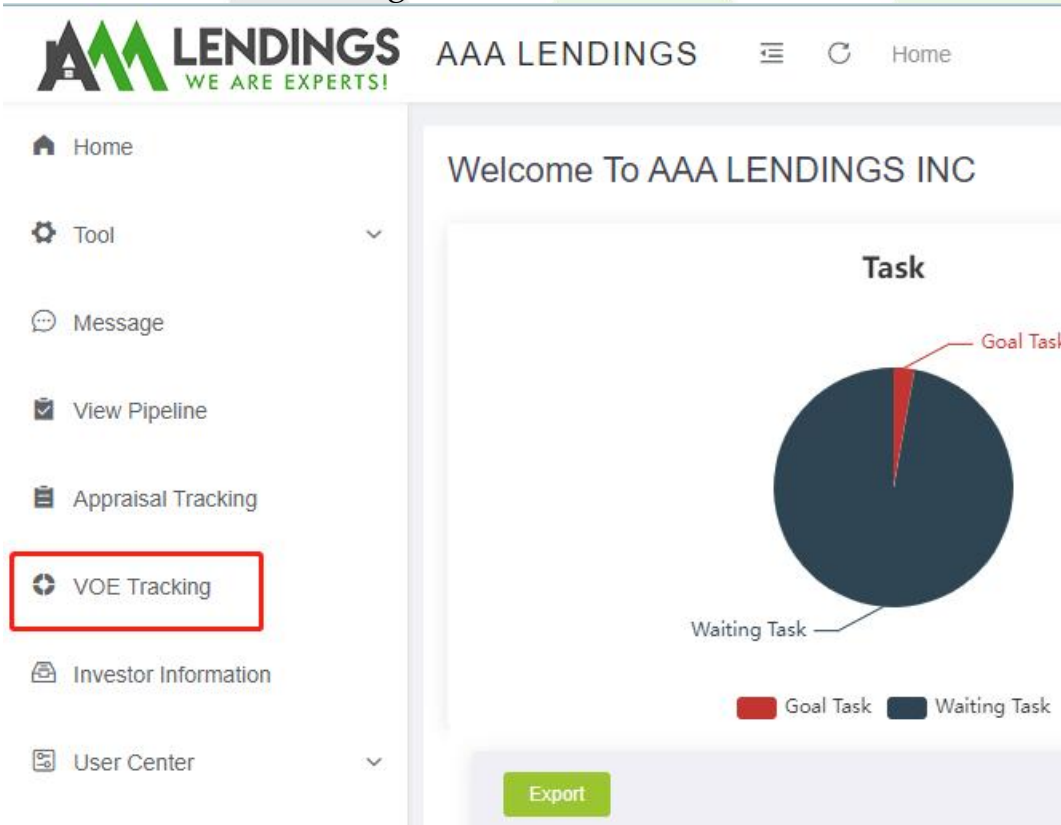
LENDINGS
WE ARE EXPERTS!

AAA LENDINGS

Home

Home

Tool

Message

View Pipeline

Appraisal Tracking

VOE Tracking

Investor Information

User Center

Welcome To AAA LENDINGS INC

Task

Goal Task

Waiting Task

Goal Task

Waiting Task

Export